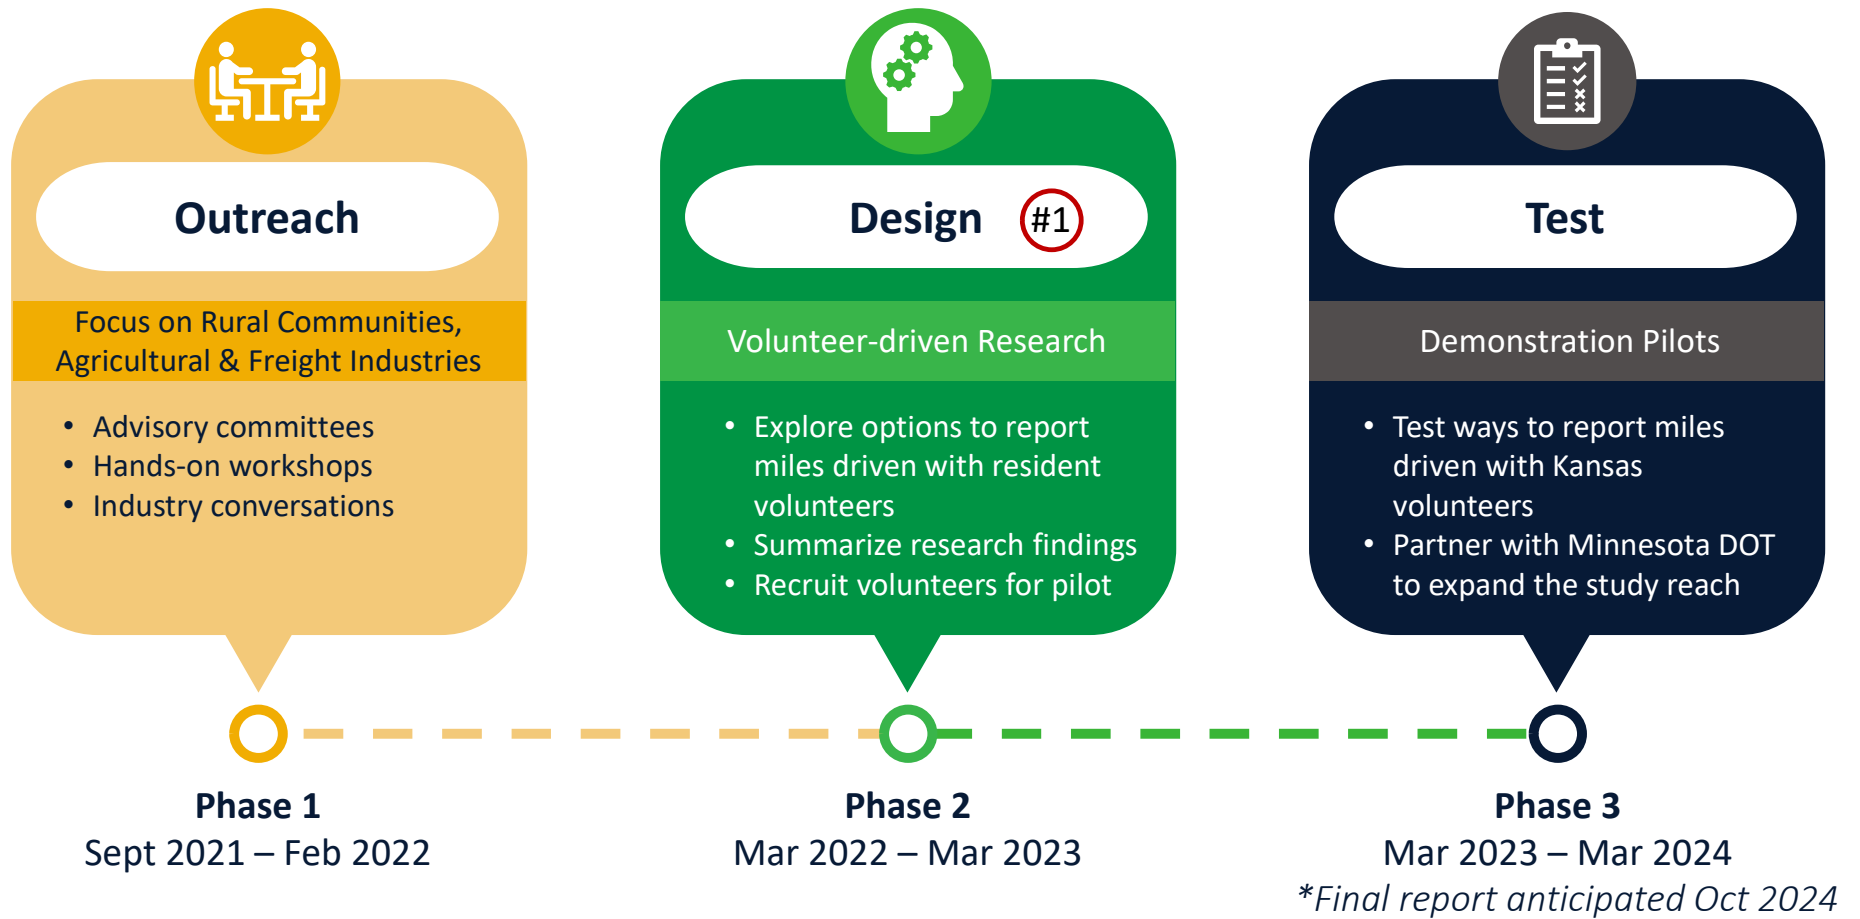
Outreach

Focus on Rural Communities, Agricultural & Freight Industries

- Advisory committees
- Hands-on workshops
- Industry conversations

Design #1

Volunteer-driven Research

- Explore options to report miles driven with resident volunteers
- Summarize research findings
- Recruit volunteers for pilot

Test

Demonstration Pilots

- Test ways to report miles driven with Kansas volunteers
- Partner with Minnesota DOT to expand the study reach

Phase 1
Sept 2021 – Feb 2022

Phase 2
Mar 2022 – Mar 2023

Phase 3
Mar 2023 – Mar 2024
*Final report anticipated Oct 2024